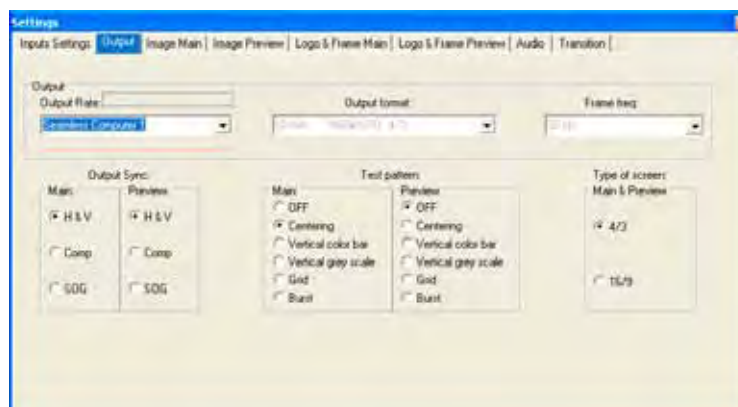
Settings

Inputs Settings | Output | Image Main | Image Preview | Logo & Frame Main | Logo & Frame Preview | Audio | Transition |

Output
Output Rate
Seamless Computer 1
Output format
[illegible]
Frame freq
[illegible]

Output Sync
Main
H & V
Comp
SOG
Preview
H & V
Comp
SOG

Test pattern
Main
OFF
Centering
Vertical color bar
Vertical gray scale
Grid
Burst
Preview
OFF
Centering
Vertical color bar
Vertical gray scale
Grid
Burst

Type of screen
Main & Preview
4/3
16/9